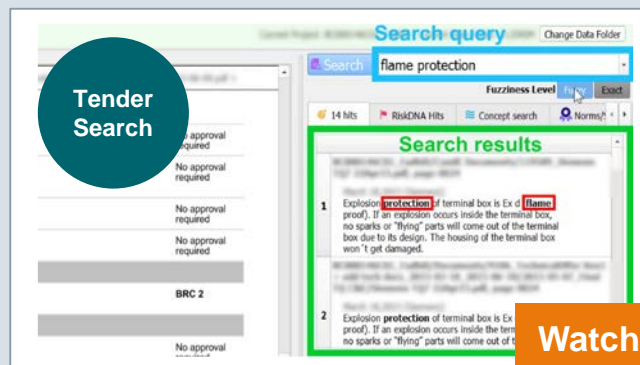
Search query

Change Data Folder

Search

flame protection

Fuzziness Level Fuzzy Exact

Tender Search

14 hits

RiskDNA Hits

Concept search

Norms/

Search results

No approval required

No approval required

No approval required

No approval required

No approval required

BRC 2

No approval required

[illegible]

1 Explosion protection of terminal box is Ex d (flame proof). If an explosion occurs inside the terminal box, no sparks or "flying" parts will come out of the terminal box due to its design. The housing of the terminal box won´t get damaged.

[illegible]

2 Explosion protection of terminal box is Ex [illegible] proof). If an explosion occurs inside the term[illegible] no sparks or "flying" parts will come out of t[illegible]

Watch